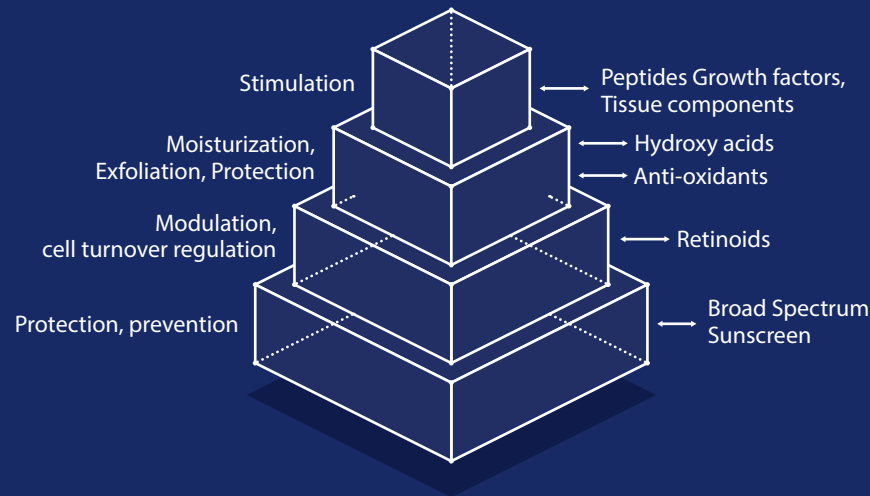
Stimulation

Peptides Growth factors, Tissue components

Moisturization, Exfoliation, Protection

Hydroxy acids

Anti-oxidants

Modulation, cell turnover regulation

Retinoids

Protection, prevention

Broad Spectrum Sunscreen